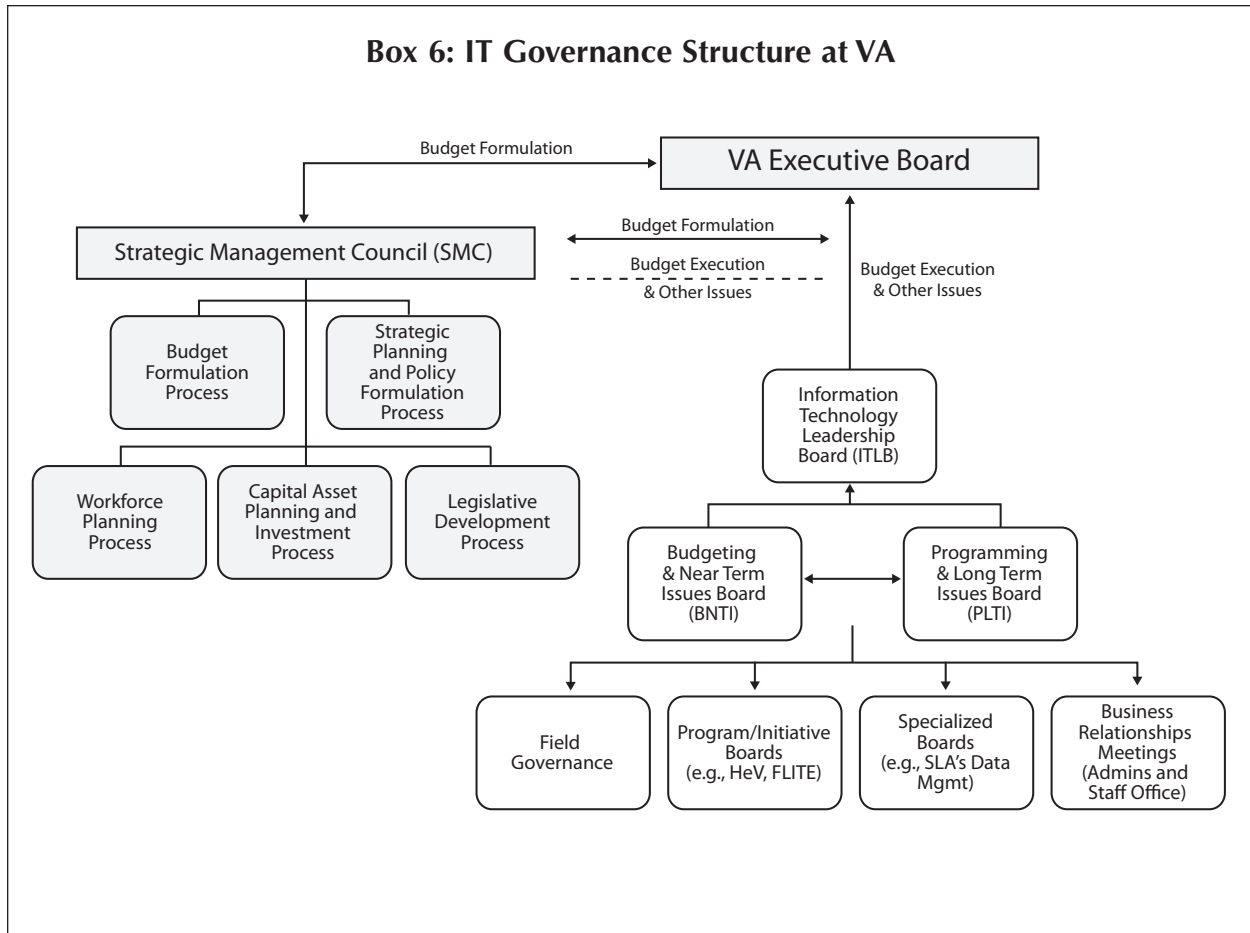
Box 6: IT Governance Structure at VA

Budget Formulation

VA Executive Board

Strategic Management Council (SMC)

Budget Formulation

Budget Execution & Other Issues

Budget Execution & Other Issues

Budget Formulation Process

Strategic Planning and Policy Formulation Process

Workforce Planning Process

Capital Asset Planning and Investment Process

Legislative Development Process

Information Technology Leadership Board (ITLB)

Budgeting & Near Term Issues Board (BNTI)

Programming & Long Term Issues Board (PLTI)

Field Governance

Program/Initiative Boards (e.g., HeV, FLITE)

Specialized Boards (e.g., SLA's Data Mgmt)

Business Relationships Meetings (Admins and Staff Office)